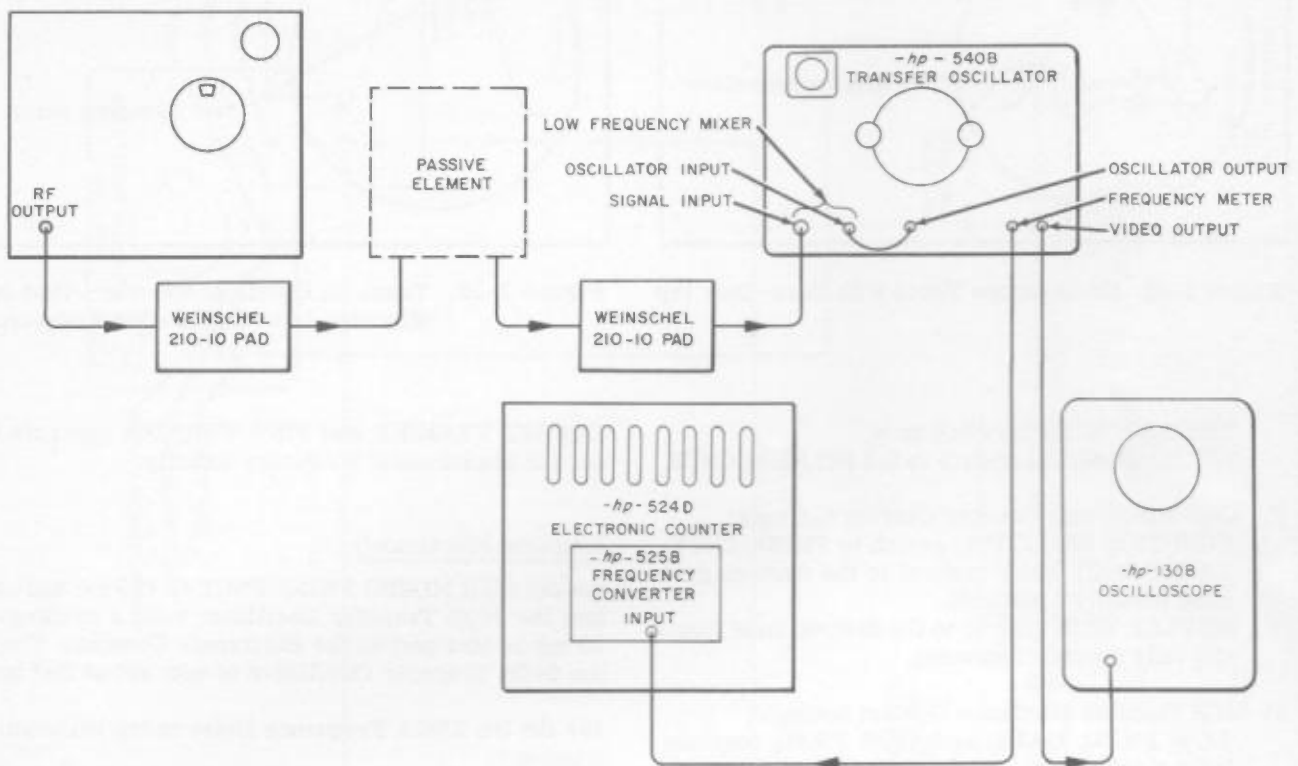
RF OUTPUT

PASSIVE ELEMENT

WEINSCHEL 210-10 PAD

WEINSCHEL 210-10 PAD

-hp- 540B TRANSFER OSCILLATOR

LOW FREQUENCY MIXER

OSCILLATOR INPUT

SIGNAL INPUT

OSCILLATOR OUTPUT

FREQUENCY METER

VIDEO OUTPUT

-hp- 524D ELECTRONIC COUNTER

-hp- 525B FREQUENCY CONVERTER

INPUT

-hp- 130B OSCILLOSCOPE